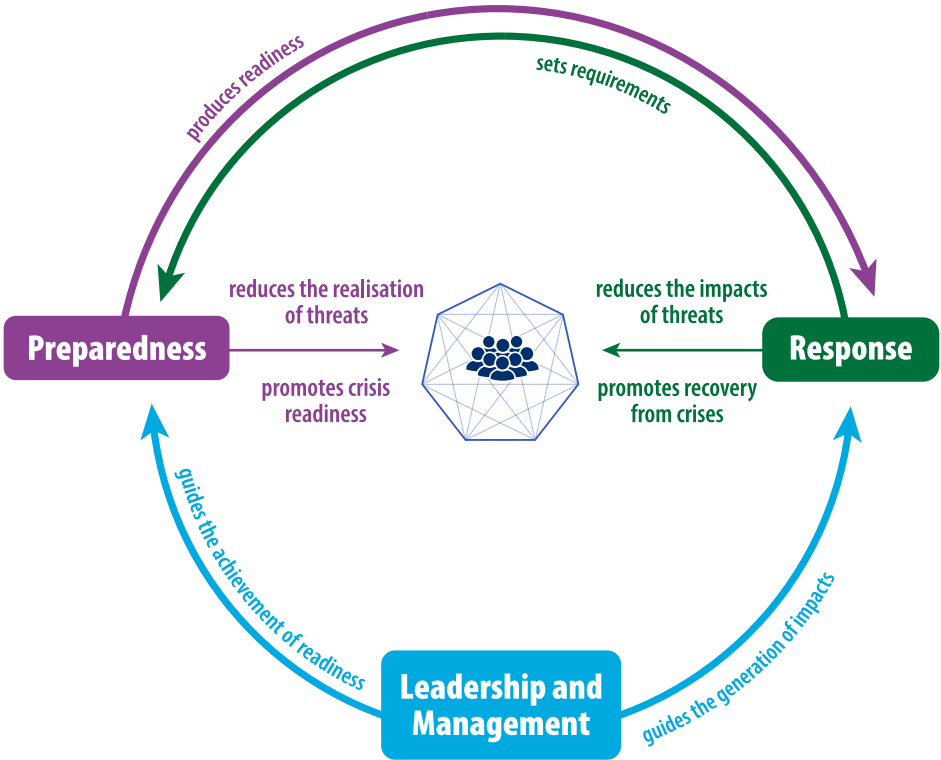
produces readiness

sets requirements

reduces the realisation of threats

reduces the impacts of threats

Preparedness

Response

promotes crisis readiness

promotes recovery from crises

guides the achievement of readiness

guides the generation of impacts

Leadership and Management